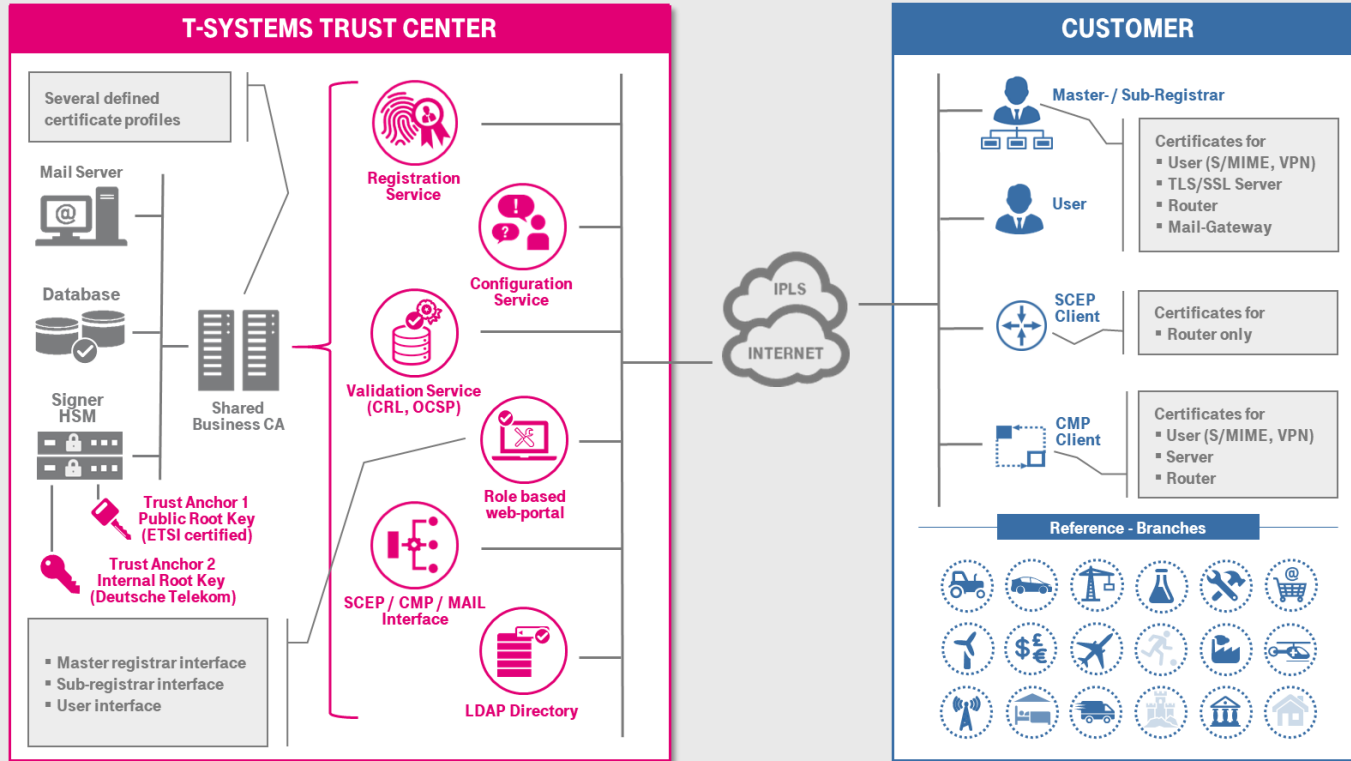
T-SYSTEMS TRUST CENTER

Several defined certificate profiles

Mail Server

Database

Signer HSM

Shared Business CA

Trust Anchor 1 Public Root Key (ETSI certified)

Trust Anchor 2 Internal Root Key (Deutsche Telekom)

- Master registrar interface
- Sub-registrar interface
- User interface

Registration Service

Configuration Service

Validation Service (CRL, OCSP)

Role based web-portal

SCEP / CMP / MAIL Interface

LDAP Directory

IPLS

INTERNET

CUSTOMER

Master- / Sub-Registrar

User

Certificates for
- User (S/MIME, VPN)
- TLS/SSL Server
- Router
- Mail-Gateway

SCEP Client

Certificates for
- Router only

CMP Client

Certificates for
- User (S/MIME, VPN)
- Server
- Router

Reference - Branches